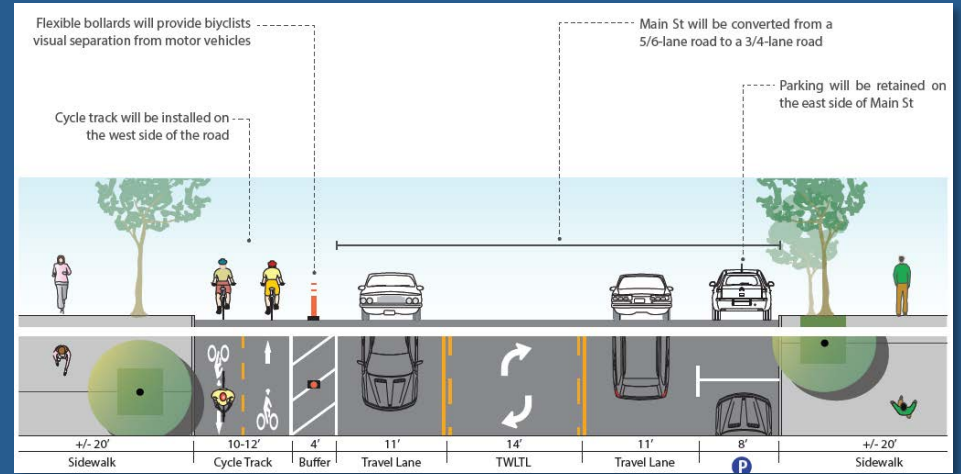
Flexible bollards will provide biyclists visual separation from motor vehicles

Main St will be converted from a 5/6-lane road to a 3/4-lane road

Parking will be retained on the east side of Main St

Cycle track will be installed on the west side of the road

| +/- 20' | 10-12' | 4' | 11' | 14' | 11' | 8' | +/- 20' |
|---|---|---|---|---|---|---|---|
| Sidewalk | Cycle Track | Buffer | Travel Lane | TWLTL | Travel Lane | P | Sidewalk |